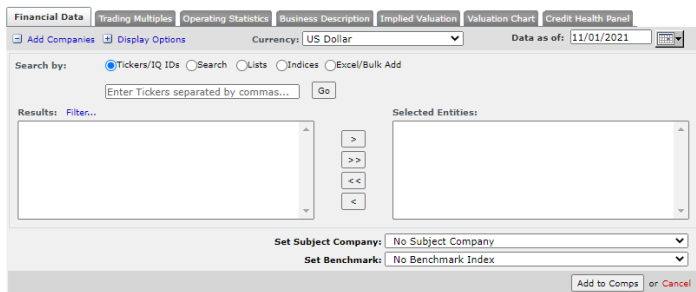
Financial Data | Trading Multiples | Operating Statistics | Business Description | Implied Valuation | Valuation Chart | Credit Health Panel

⊟ Add Companies ⊞ Display Options

Currency: US Dollar

Data as of: 11/01/2021

Search by: Tickers/IQ IDs Search Lists Indices Excel/Bulk Add

Enter Tickers separated by commas...

Go

Results: Filter...

Selected Entities:

>

>>

<<

<

Set Subject Company: No Subject Company

Set Benchmark: No Benchmark Index

Add to Comps or Cancel